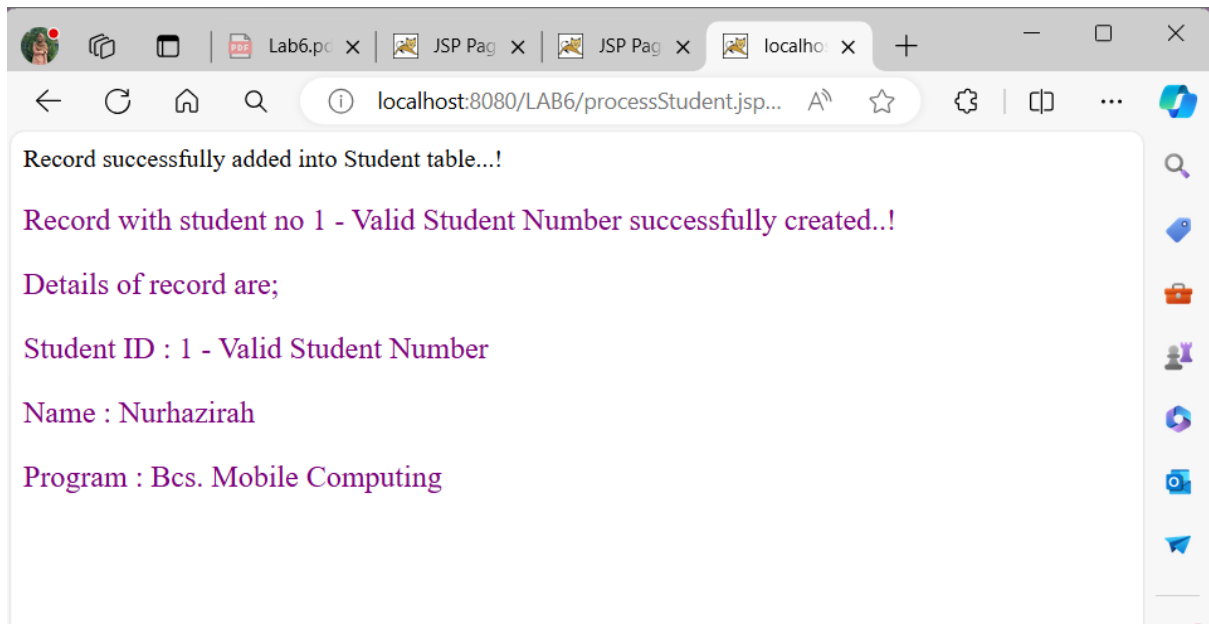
Lab6.pd
JSP Pag
JSP Pag
localho

localhost:8080/LAB6/processStudent.jsp...

Record successfully added into Student table...!

Record with student no 1 - Valid Student Number successfully created..!

Details of record are;

Student ID : 1 - Valid Student Number

Name : Nurhazirah

Program : Bcs. Mobile Computing